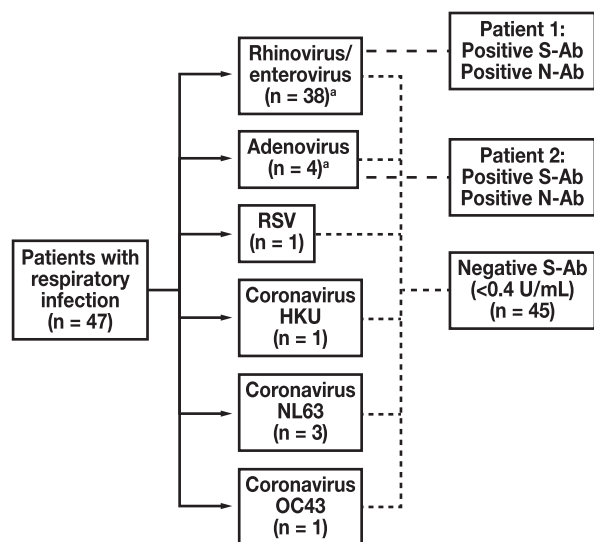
Patients with respiratory infection (n = 47)

Rhinovirus/ enterovirus (n = 38)$^{a}$

Adenovirus (n = 4)$^{a}$

RSV (n = 1)

Coronavirus HKU (n = 1)

Coronavirus NL63 (n = 3)

Coronavirus OC43 (n = 1)

Patient 1: Positive S-Ab Positive N-Ab

Patient 2: Positive S-Ab Positive N-Ab

Negative S-Ab (<0.4 U/mL) (n = 45)